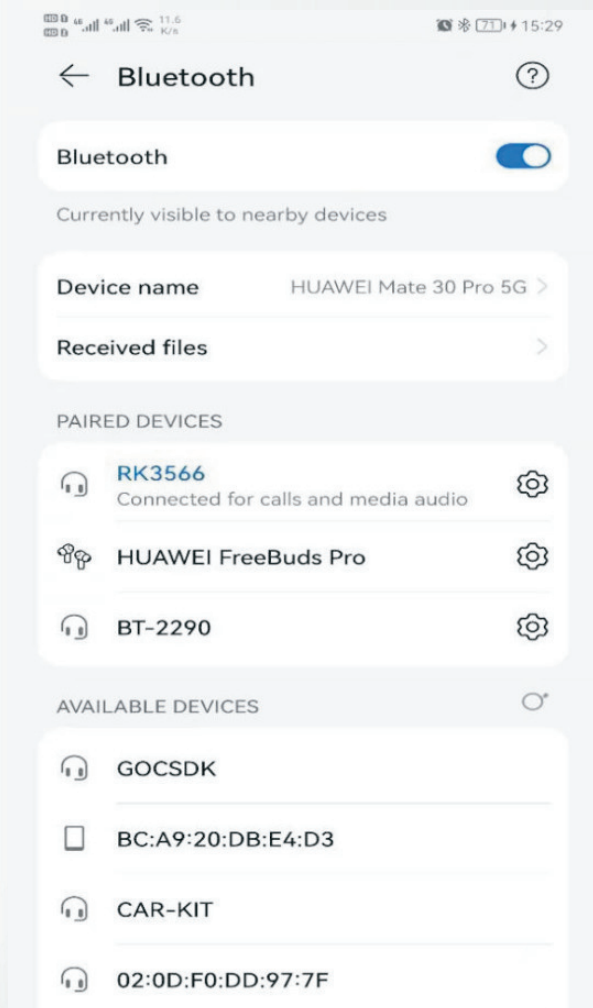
HD 4G 4G 11.6 K/s 71 15:29

Bluetooth

?

Bluetooth

Currently visible to nearby devices

Device name HUAWEI Mate 30 Pro 5G

Received files

PAIRED DEVICES

RK3566
Connected for calls and media audio

HUAWEI FreeBuds Pro

BT-2290

AVAILABLE DEVICES

GOCSDK

BC:A9:20:DB:E4:D3

CAR-KIT

02:0D:F0:DD:97:7F